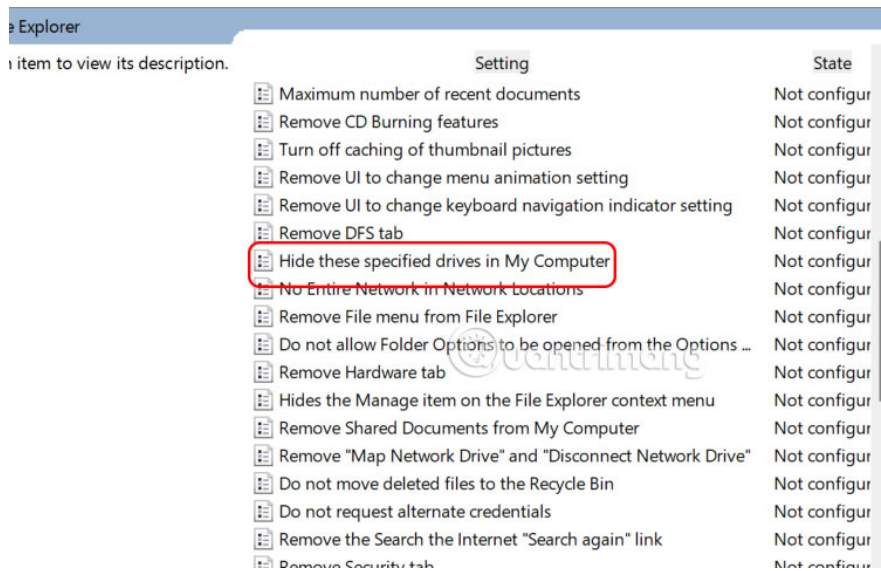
e Explorer

n item to view its description.

| Setting | State |
|---|---|
| Maximum number of recent documents | Not configur |
| Remove CD Burning features | Not configur |
| Turn off caching of thumbnail pictures | Not configur |
| Remove UI to change menu animation setting | Not configur |
| Remove UI to change keyboard navigation indicator setting | Not configur |
| Remove DFS tab | Not configur |
| Hide these specified drives in My Computer | Not configur |
| No Entire Network in Network Locations | Not configur |
| Remove File menu from File Explorer | Not configur |
| Do not allow Folder Options to be opened from the Options ... | Not configur |
| Remove Hardware tab | Not configur |
| Hides the Manage item on the File Explorer context menu | Not configur |
| Remove Shared Documents from My Computer | Not configur |
| Remove "Map Network Drive" and "Disconnect Network Drive" | Not configur |
| Do not move deleted files to the Recycle Bin | Not configur |
| Do not request alternate credentials | Not configur |
| Remove the Search the Internet "Search again" link | Not configur |
| Remove Security tab | Not configur |

quantrimang